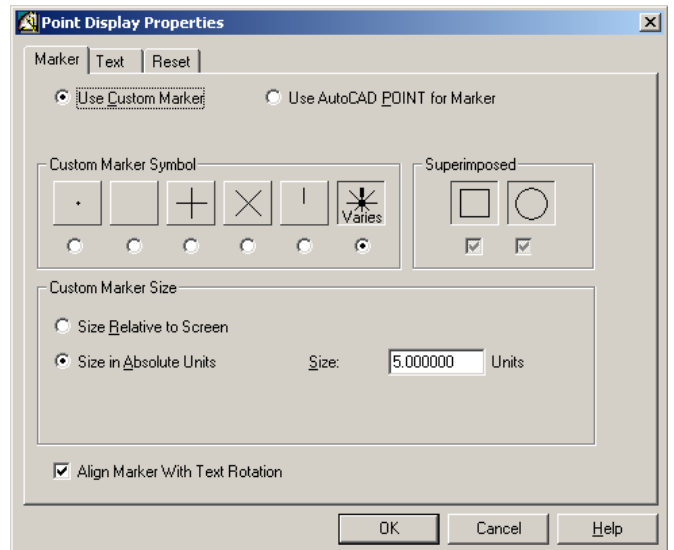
Point Display Properties

Marker | Text | Reset

Use Custom Marker

Use AutoCAD POINT for Marker

Custom Marker Symbol

Varies

Superimposed

Custom Marker Size

Size Relative to Screen

Size in Absolute Units

Size: 5.000000 Units

Align Marker With Text Rotation

OK | Cancel | Help